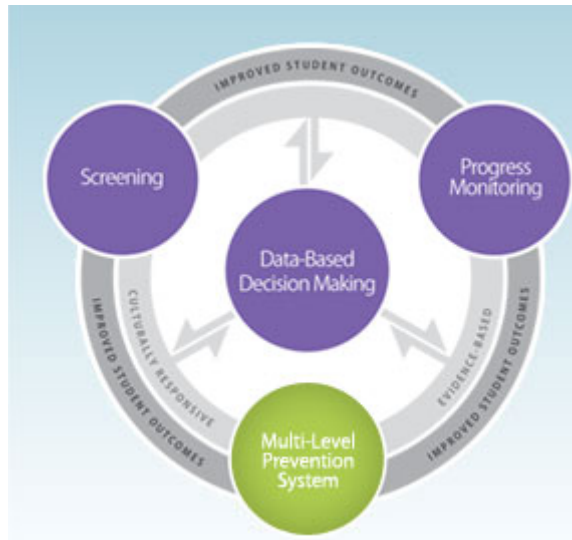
IMPROVED STUDENT OUTCOMES

Screening

Progress Monitoring

Data-Based Decision Making

CULTURALLY RESPONSIVE

EVIDENCE-BASED

IMPROVED STUDENT OUTCOMES

IMPROVED STUDENT OUTCOMES

Multi-Level Prevention System